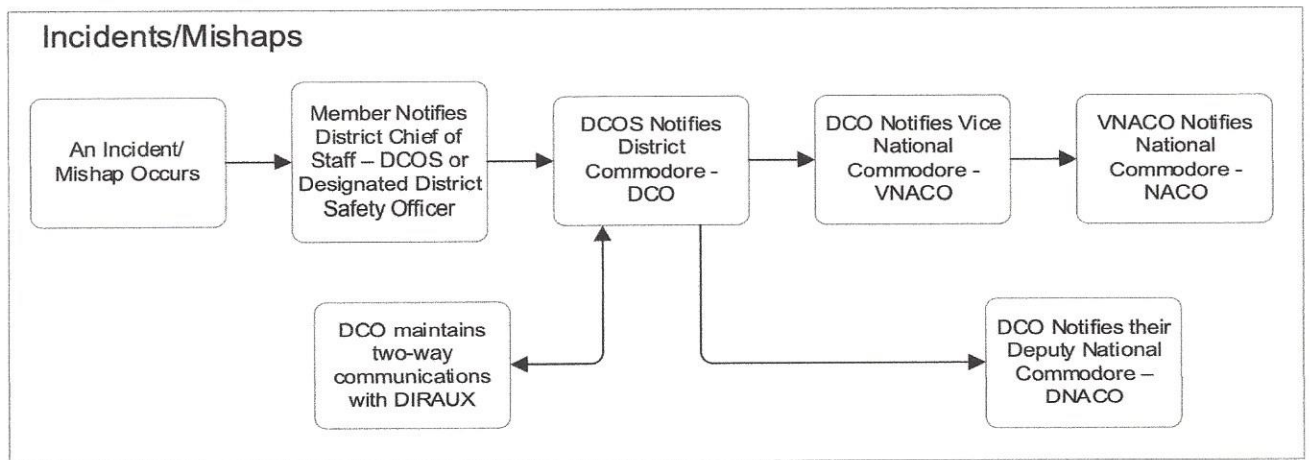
Incidents/Mishaps

An Incident/ Mishap Occurs

Member Notifies District Chief of Staff – DCOS or Designated District Safety Officer

DCOS Notifies District Commodore - DCO

DCO Notifies Vice National Commodore - VNACO

VNACO Notifies National Commodore - NACO

DCO maintains two-way communications with DIRAUX

DCO Notifies their Deputy National Commodore – DNACO